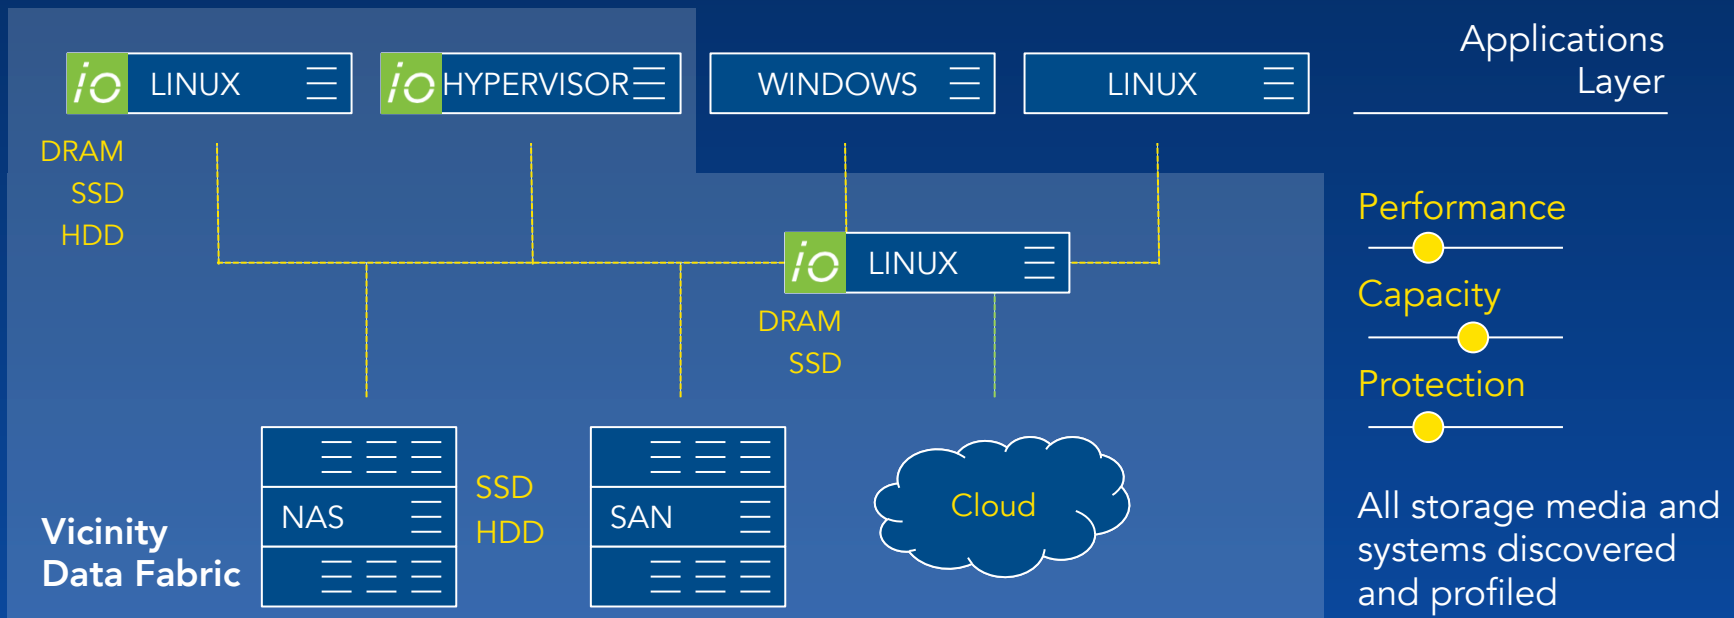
io LINUX

io HYPERVISOR

WINDOWS

LINUX

Applications Layer

DRAM
SSD
HDD

io LINUX

DRAM
SSD

Performance

Capacity

Protection

NAS

SSD
HDD

SAN

Cloud

Vicinity
Data Fabric

All storage media and systems discovered and profiled